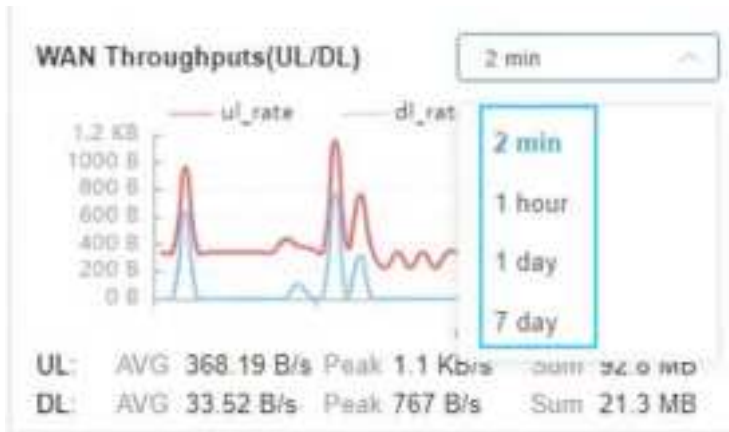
WAN Throughputs(UL/DL)

2 min

ul_rate dl_rat

1.2 KB
1000 B
800 B
600 B
400 B
200 B
0 B

2 min
1 hour
1 day
7 day

UL: AVG 368.19 B/s Peak 1.1 Kb/s Sum 92.6 MB
DL: AVG 33.52 B/s Peak 767 B/s Sum 21.3 MB